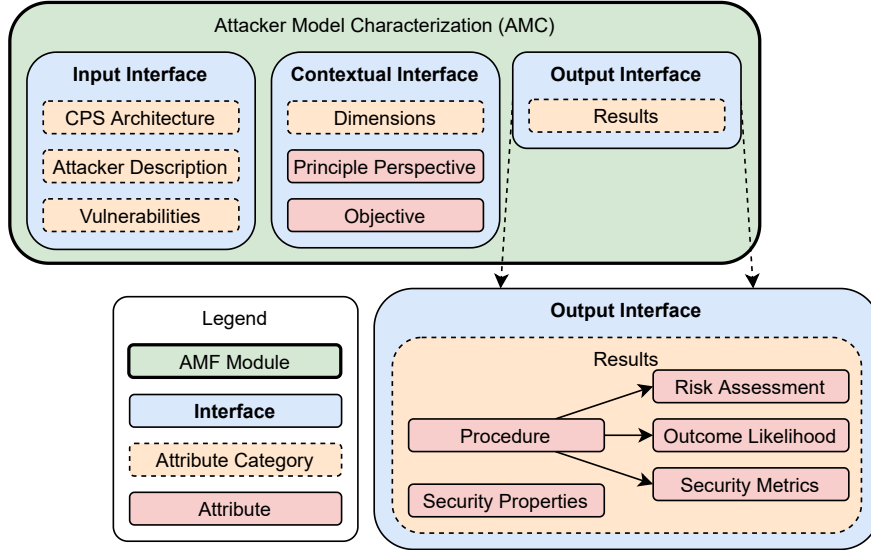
Attacker Model Characterization (AMC)

Input Interface

CPS Architecture

Attacker Description

Vulnerabilities

Contextual Interface

Dimensions

Principle Perspective

Objective

Output Interface

Results

Legend

AMF Module

Interface

Attribute Category

Attribute

Output Interface

Results

Procedure

Risk Assessment

Outcome Likelihood

Security Metrics

Security Properties